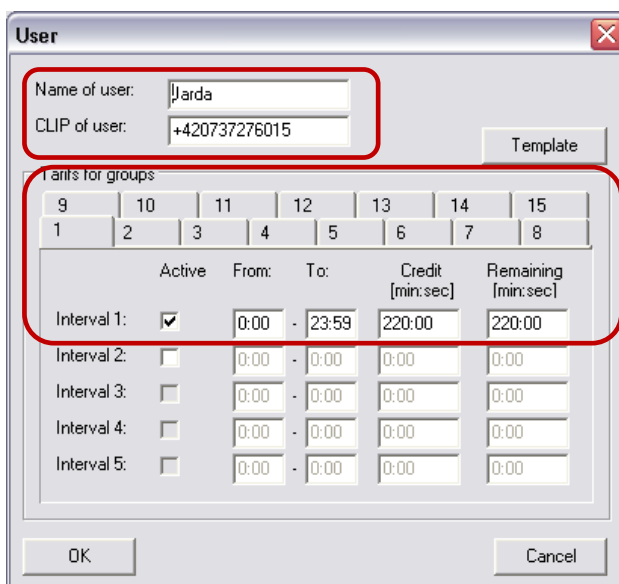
User

Name of user: Jarda

CLIP of user: +420737276015

Template

Tarifs for groups

9 10 11 12 13 14 15

1 2 3 4 5 6 7 8

| | Active | From: | | To: | Credit [min:sec] | Remaining [min:sec] |
|---|---|---|---|---|---|---|
| Interval 1: | ☑ | 0:00 | - | 23:59 | 220:00 | 220:00 |
| Interval 2: | ☐ | 0:00 | - | 0:00 | 0:00 | 0:00 |
| Interval 3: | ☐ | 0:00 | - | 0:00 | 0:00 | 0:00 |
| Interval 4: | ☐ | 0:00 | - | 0:00 | 0:00 | 0:00 |
| Interval 5: | ☐ | 0:00 | - | 0:00 | 0:00 | 0:00 |

OK

Cancel